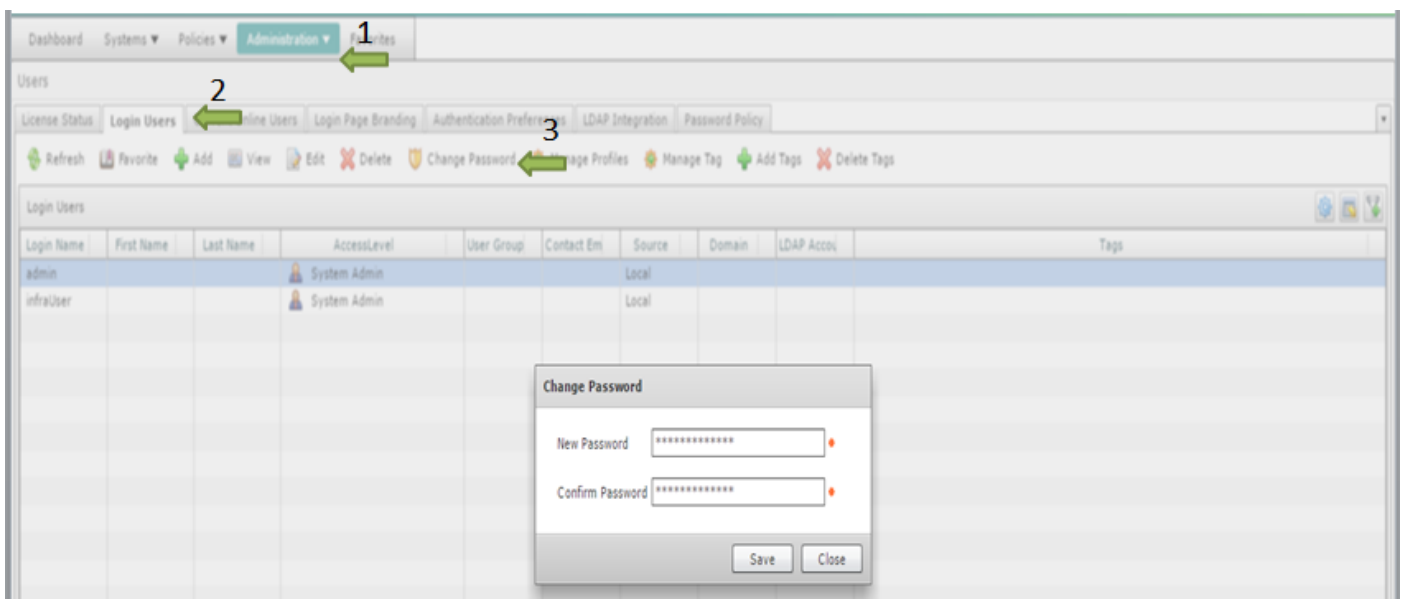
Dashboard Systems ▼ Policies ▼ Administration ▼ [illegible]rites 1

Users

2

License Status | Login Users | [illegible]nline Users | Login Page Branding | Authentication Prefere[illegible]s | LDAP Integration | Password Policy

3

Refresh Favorite Add View Edit Delete Change Password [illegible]age Profiles Manage Tag Add Tags Delete Tags

Login Users

| Login Name | First Name | Last Name | AccessLevel | User Group | Contact Em | Source | Domain | LDAP Accou | Tags |
|---|---|---|---|---|---|---|---|---|---|
| admin | | | System Admin | | | Local | | | |
| infraUser | | | System Admin | | | Local | | | |

Change Password

New Password **************

Confirm Password **************

Save Close